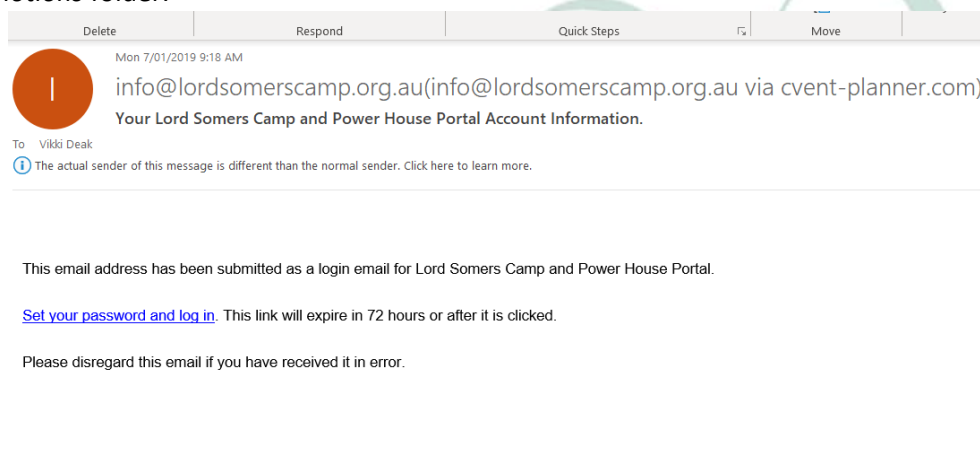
Delete | Respond | Quick Steps | Move

I

Mon 7/01/2019 9:18 AM

info@lordsomerscamp.org.au(info@lordsomerscamp.org.au via cvent-planner.com)

Your Lord Somers Camp and Power House Portal Account Information.

To Vikki Deak

The actual sender of this message is different than the normal sender. Click here to learn more.

This email address has been submitted as a login email for Lord Somers Camp and Power House Portal.

Set your password and log in. This link will expire in 72 hours or after it is clicked.

Please disregard this email if you have received it in error.